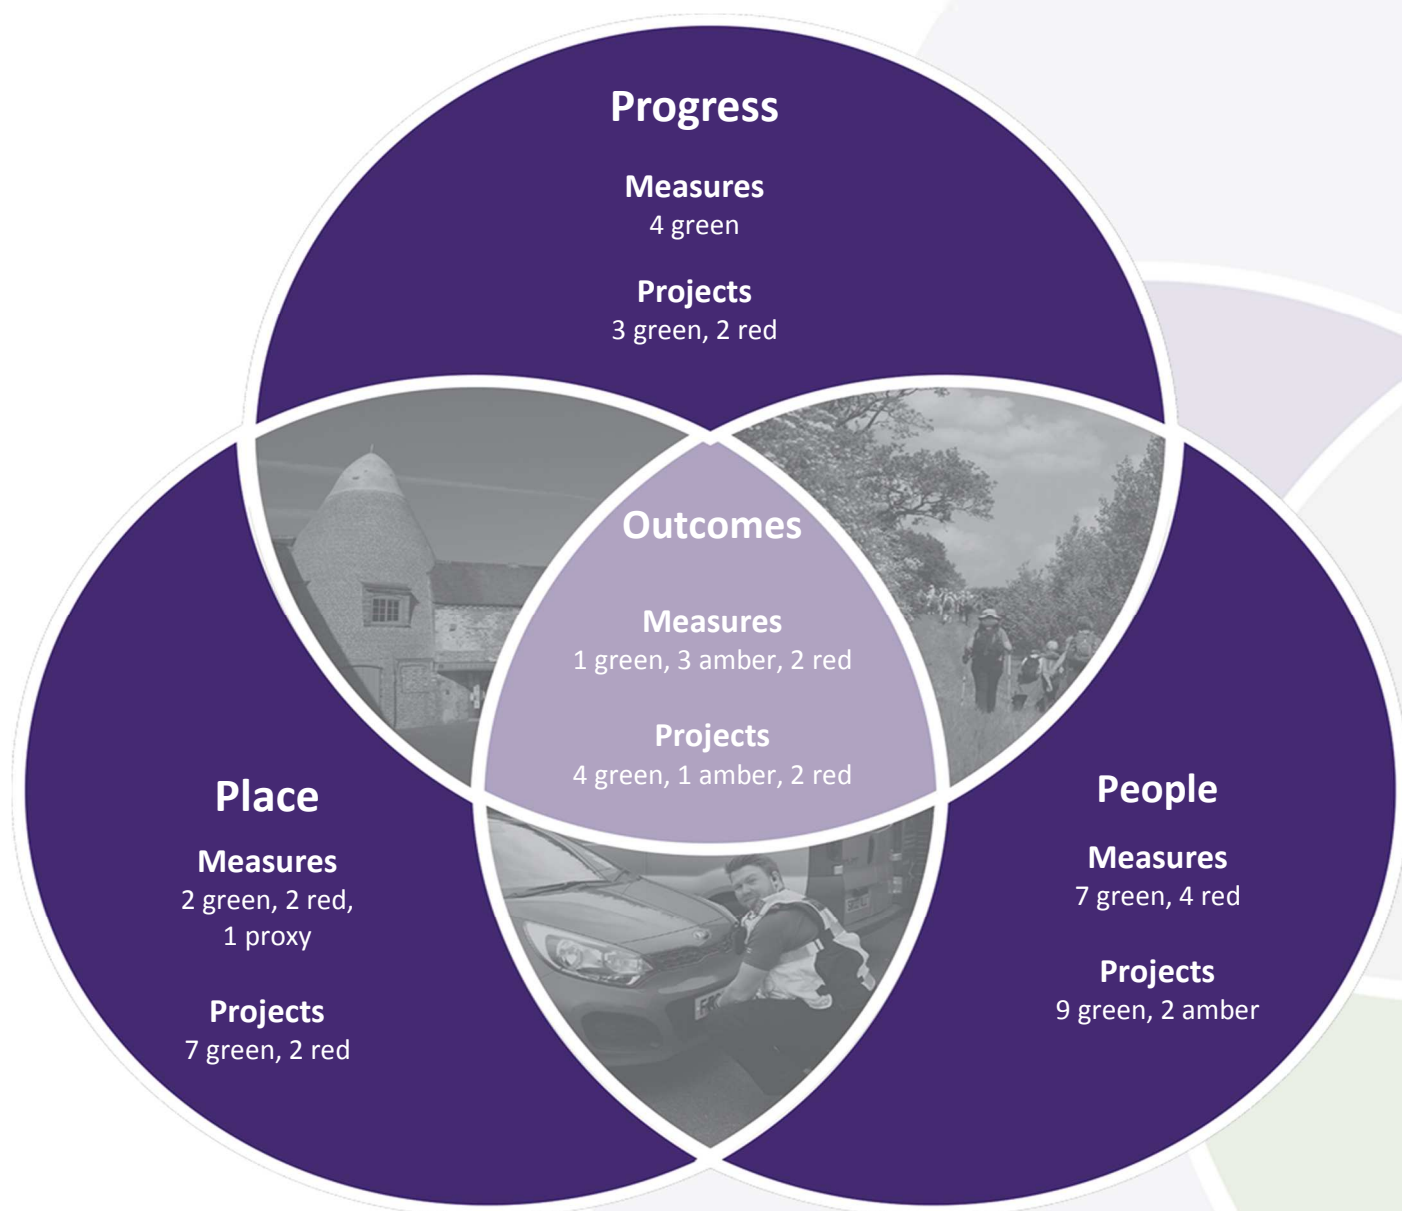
Progress

Measures
4 green

Projects
3 green, 2 red

Outcomes

Measures
1 green, 3 amber, 2 red

Projects
4 green, 1 amber, 2 red

Place

Measures
2 green, 2 red, 1 proxy

Projects
7 green, 2 red

People

Measures
7 green, 4 red

Projects
9 green, 2 amber